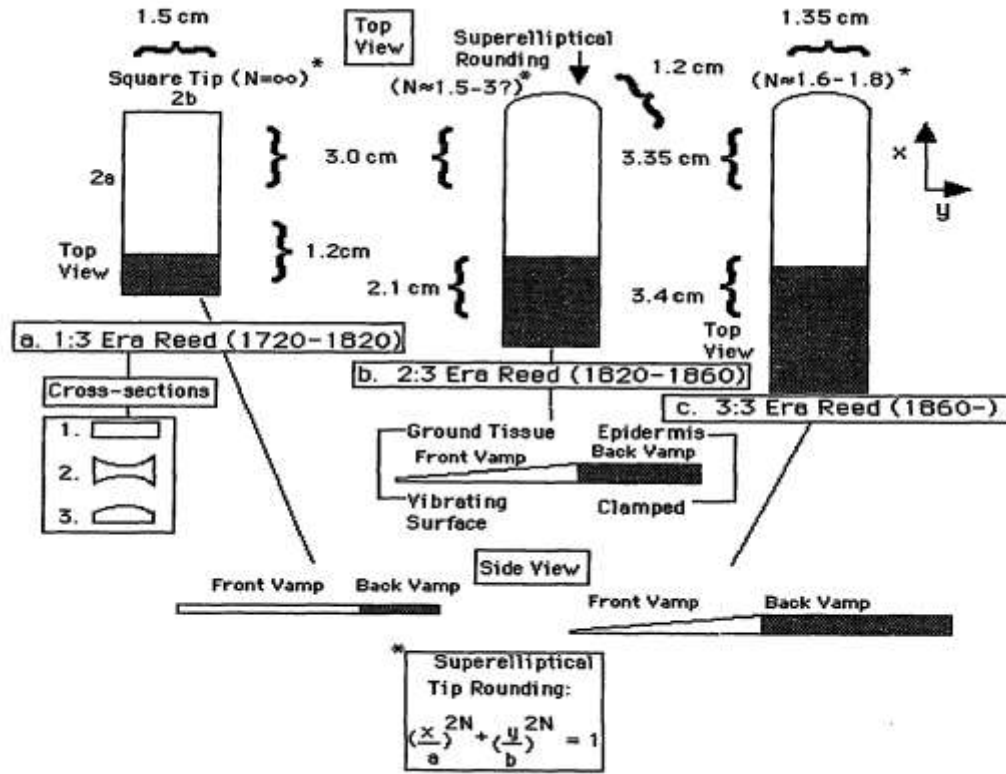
1.5 cm

Top View

Superelliptical Rounding

1.35 cm

Square Tip (N=∞)*
2b

(N≈1.5-3?)*

1.2 cm

(N≈1.6-1.8)*

2a

3.0 cm

3.35 cm

x

y

Top View

1.2cm

2.1 cm

3.4 cm

a. 1:3 Era Reed (1720-1820)

Top View

b. 2:3 Era Reed (1820-1860)

Cross-sections

c. 3:3 Era Reed (1860-)

1.
2.
3.

Ground Tissue

Epidermis

Front Vamp

Back Vamp

Vibrating Surface

Clamped

Side View

Front Vamp

Back Vamp

Front Vamp

Back Vamp

*Superelliptical Tip Rounding:

$(\frac{x}{a})^{2N} + (\frac{y}{b})^{2N} = 1$